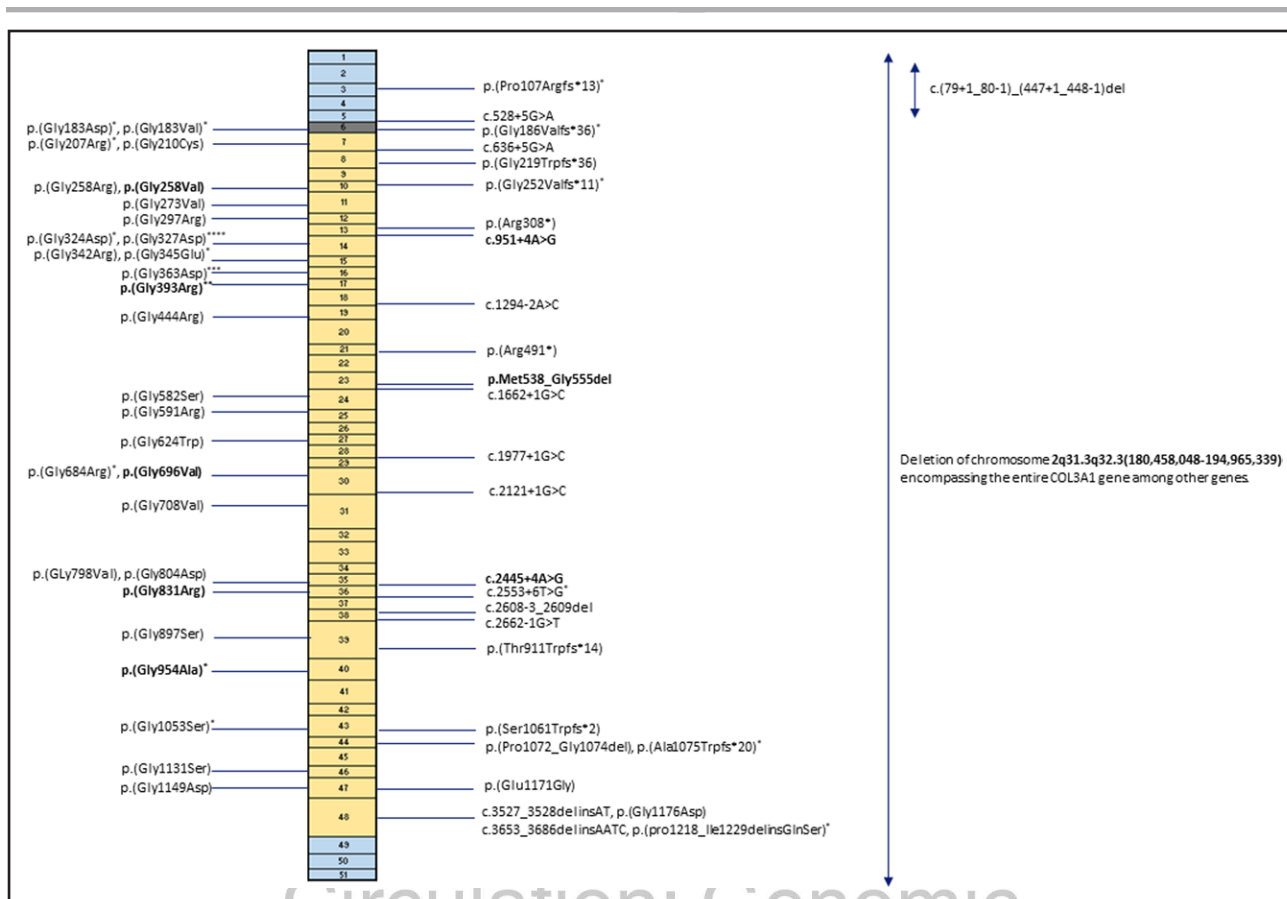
1
2
3
4
5
6
7
8
9
10
11
12
13
14
15
16
17
18
19
20
21
22
23
24
25
26
27
28
29
30
31
32
33
34
35
36
37
38
39
40
41
42
43
44
45
46
47
48
49
50
51

p.(Gly183Asp)*, p.(Gly183Val)*
p.(Gly207Arg)*, p.(Gly210Cys)
p.(Gly258Arg), **p.(Gly258Val)**
p.(Gly273Val)
p.(Gly297Arg)
p.(Gly324Asp)*, p.(Gly327Asp)****
p.(Gly342Arg), p.(Gly345Glu)*
p.(Gly363Asp)***
**p.(Gly393Arg)****
p.(Gly444Arg)
p.(Gly582Ser)
p.(Gly591Arg)
p.(Gly624Trp)
p.(Gly684Arg)*, **p.(Gly696Val)**
p.(Gly708Val)
p.(GLy798Val), p.(Gly804Asp)
**p.(Gly831Arg)**
p.(Gly897Ser)
**p.(Gly954Ala)***
p.(Gly1053Ser)*
p.(Gly1131Ser)
p.(Gly1149Asp)

p.(Pro107Argfs*13)*
c.528+5G>A
p.(Gly186Valfs*36)*
c.636+5G>A
p.(Gly219Trpfs*36)
p.(Gly252Valfs*11)*
p.(Arg308*)
**c.951+4A>G**
c.1294-2A>C
p.(Arg491*)
**p.Met538_Gly555del**
c.1662+1G>C
c.1977+1G>C
c.2121+1G>C
**c.2445+4A>G**
c.2553+6T>G*
c.2608-3_2609del
c.2662-1G>T
p.(Thr911Trpfs*14)
p.(Ser1061Trpfs*2)
p.(Pro1072_Gly1074del), p.(Ala1075Trpfs*20)*
p.(Glu1171Gly)
c.3527_3528delinsAT, p.(Gly1176Asp)
c.3653_3686delinsAATC, p.(pro1218_Ile1229delinsGlnSer)*

c.(79+1_80-1)_(447+1_448-1)del

Deletion of chromosome **2q31.3q32.3(180,458,048-194,965,339)** encompassing the entire COL3A1 gene among other genes.

Circulation: Genomic